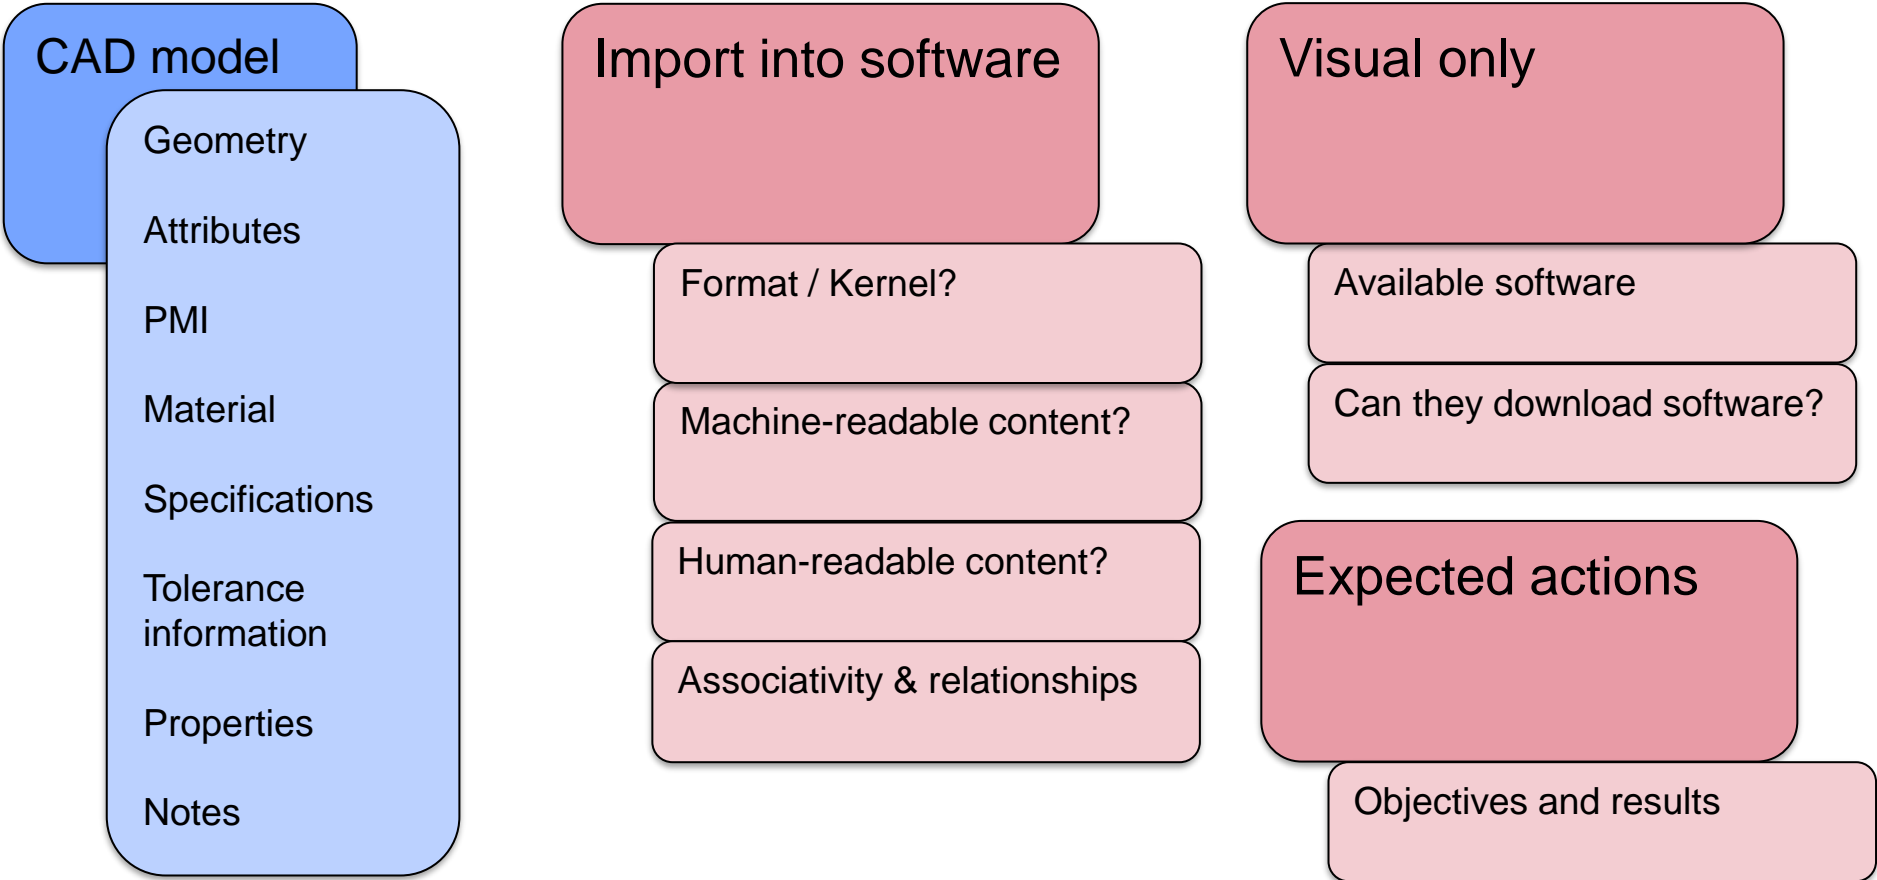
CAD model

Geometry

Attributes

PMI

Material

Specifications

Tolerance information

Properties

Notes

Import into software

Format / Kernel?

Machine-readable content?

Human-readable content?

Associativity & relationships

Visual only

Available software

Can they download software?

Expected actions

Objectives and results